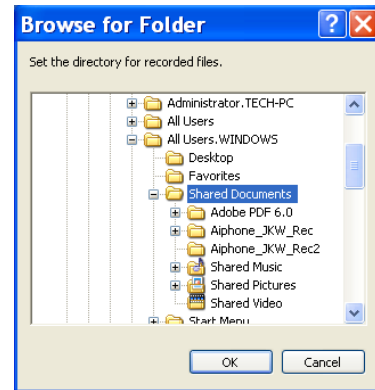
Browse for Folder

Set the directory for recorded files.

Administrator.TECH-PC
All Users
All Users.WINDOWS
Desktop
Favorites
Shared Documents
Adobe PDF 6.0
Aiphone_JKW_Rec
Aiphone_JKW_Rec2
Shared Music
Shared Pictures
Shared Video
Start Menu

OK
Cancel